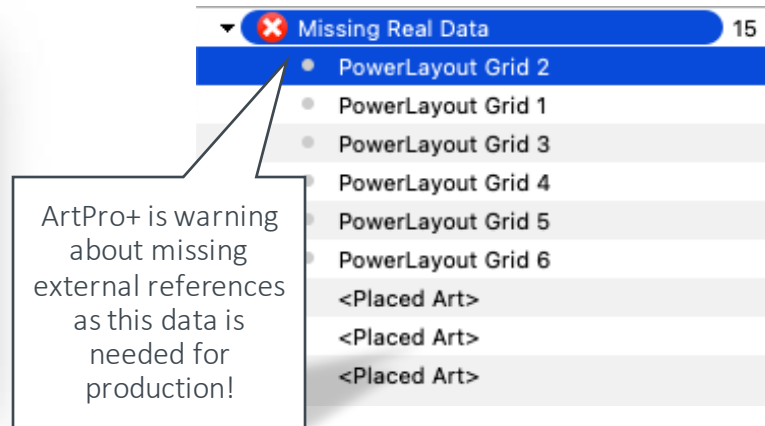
Missing Real Data 15
PowerLayout Grid 2
PowerLayout Grid 1
PowerLayout Grid 3
PowerLayout Grid 4
PowerLayout Grid 5
PowerLayout Grid 6
<Placed Art>
<Placed Art>
<Placed Art>

ArtPro+ is warning about missing external references as this data is needed for production!